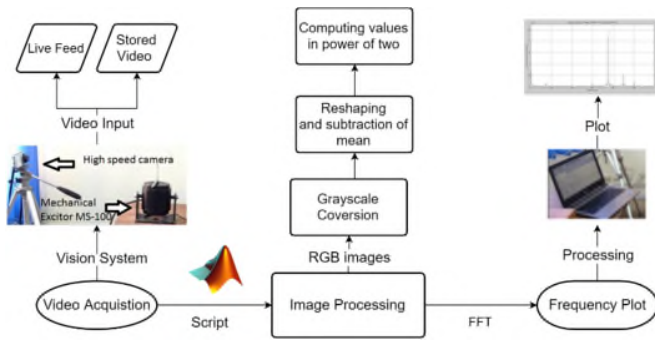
Live Feed

Stored Video

Video Input

High speed camera

Mechanical Excitor MS-100

Vision System

Video Acquistion

Script

Computing values in power of two

Reshaping and subtraction of mean

Grayscale Coversion

RGB images

Image Processing

FFT

Plot

Processing

Frequency Plot